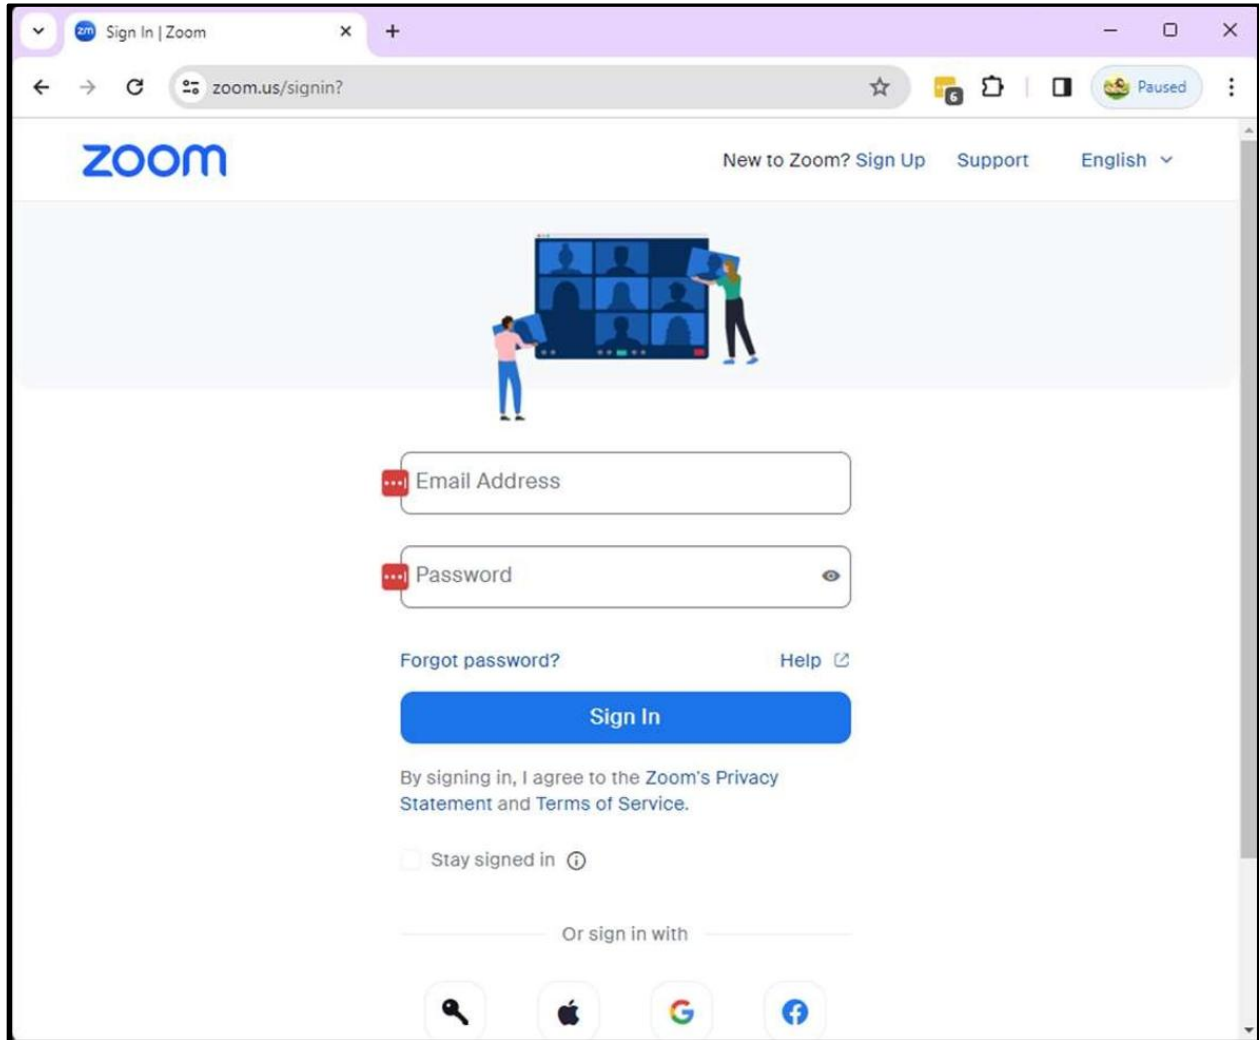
Sign In | Zoom
zoom.us/signin?
6
Paused

zoom
New to Zoom? Sign Up Support English

Email Address

Password

Forgot password? Help

Sign In

By signing in, I agree to the Zoom's Privacy Statement and Terms of Service.

Stay signed in

Or sign in with